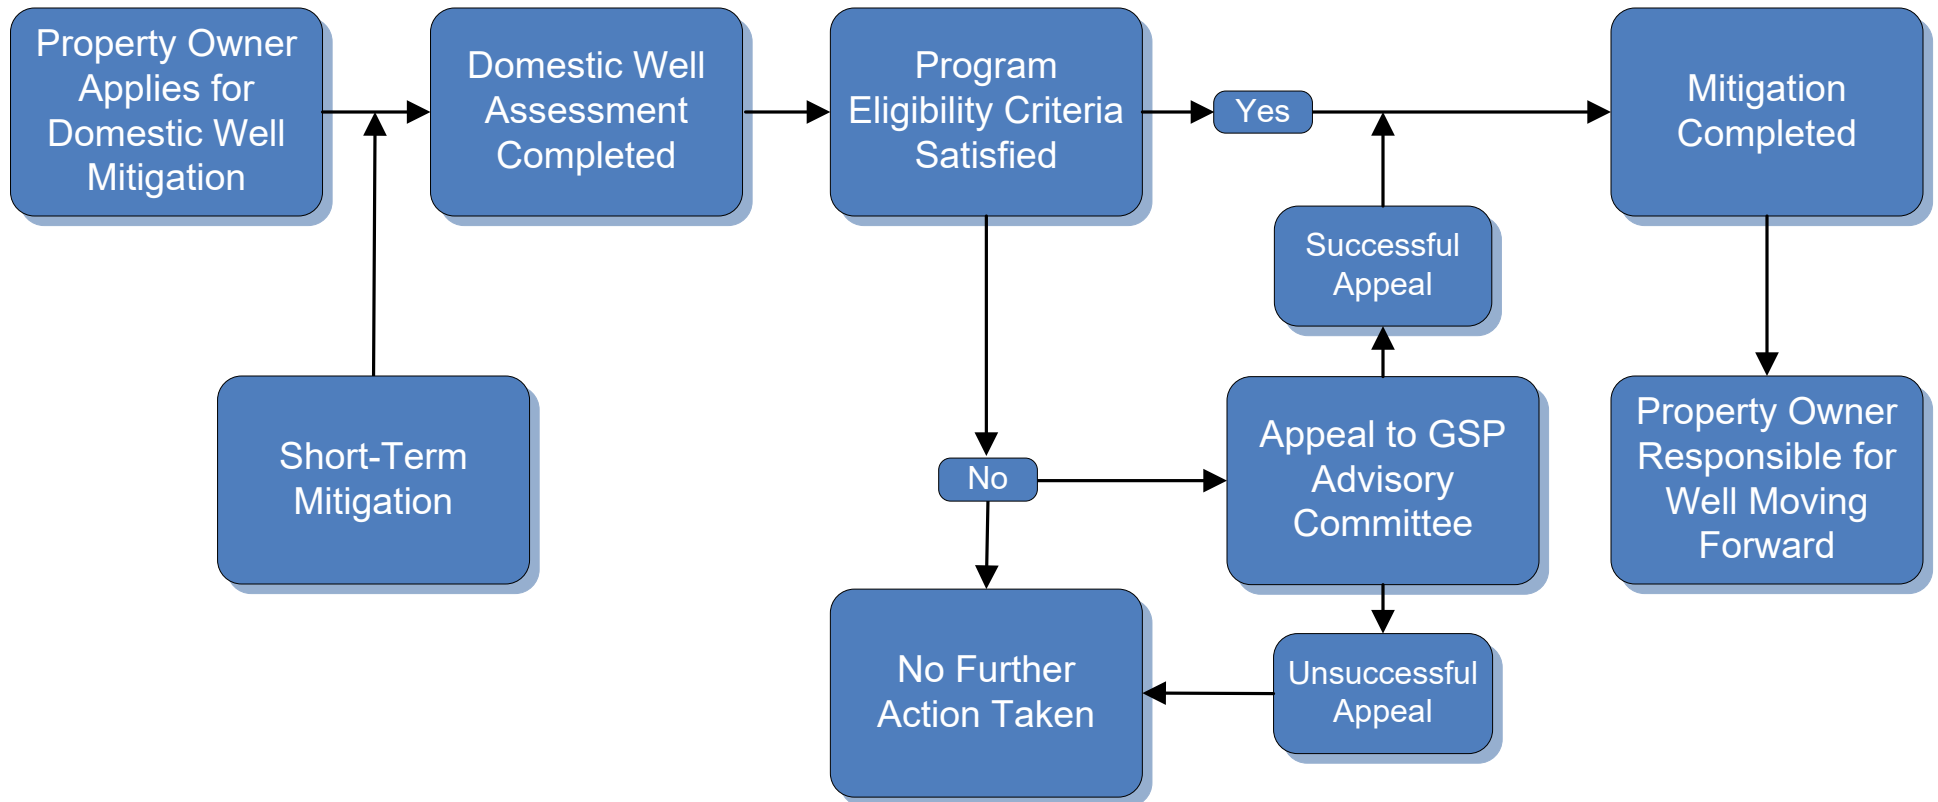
Property Owner Applies for Domestic Well Mitigation

Domestic Well Assessment Completed

Program Eligibility Criteria Satisfied

Yes

Mitigation Completed

Successful Appeal

Short-Term Mitigation

No

Appeal to GSP Advisory Committee

Property Owner Responsible for Well Moving Forward

No Further Action Taken

Unsuccessful Appeal